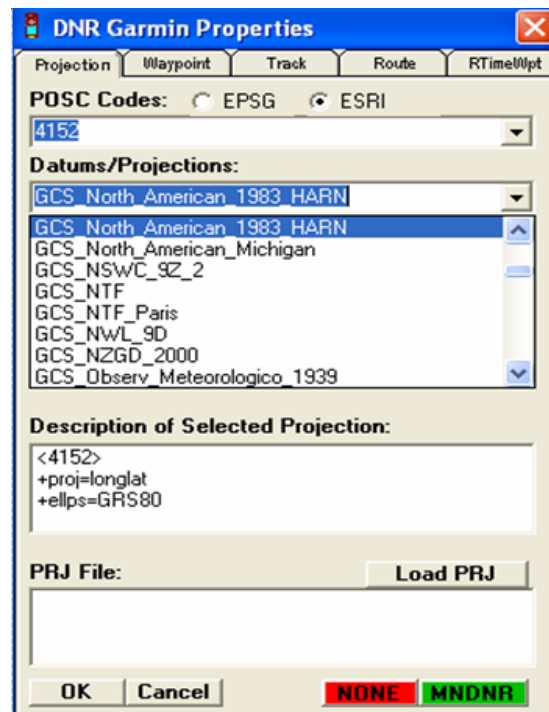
DNR Garmin Properties

Projection | Waypoint | Track | Route | RTimeWpt

POSC Codes: EPSG ESRI

4152

Datums/Projections:

GCS_North_American_1983_HARN

GCS_North_American_1983_HARN
GCS_North_American_Michigan
GCS_NSWC_9Z_2
GCS_NTF
GCS_NTF_Paris
GCS_NWL_9D
GCS_NZGD_2000
GCS_Observ_Meteorologico_1939

Description of Selected Projection:

<4152>
+proj=longlat
+ellps=GRS80

PRJ File:

Load PRJ

OK Cancel NONE MNDNR